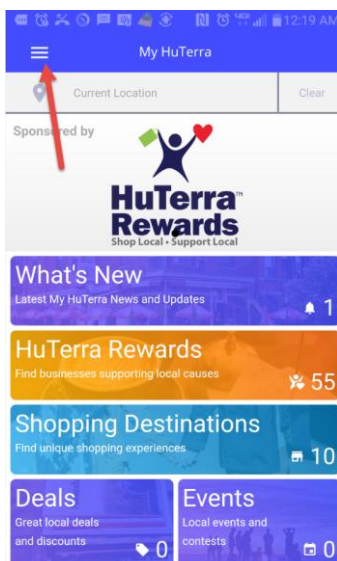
12:19 AM

My HuTerra

Current Location

Clear

Sponsored by

HuTerra™ Rewards

Shop Local • Support Local

What's New

Latest My HuTerra News and Updates

1

HuTerra Rewards

Find businesses supporting local causes

55

Shopping Destinations

Find unique shopping experiences

10

Deals

Great local deals and discounts

0

Events

Local events and contests

0